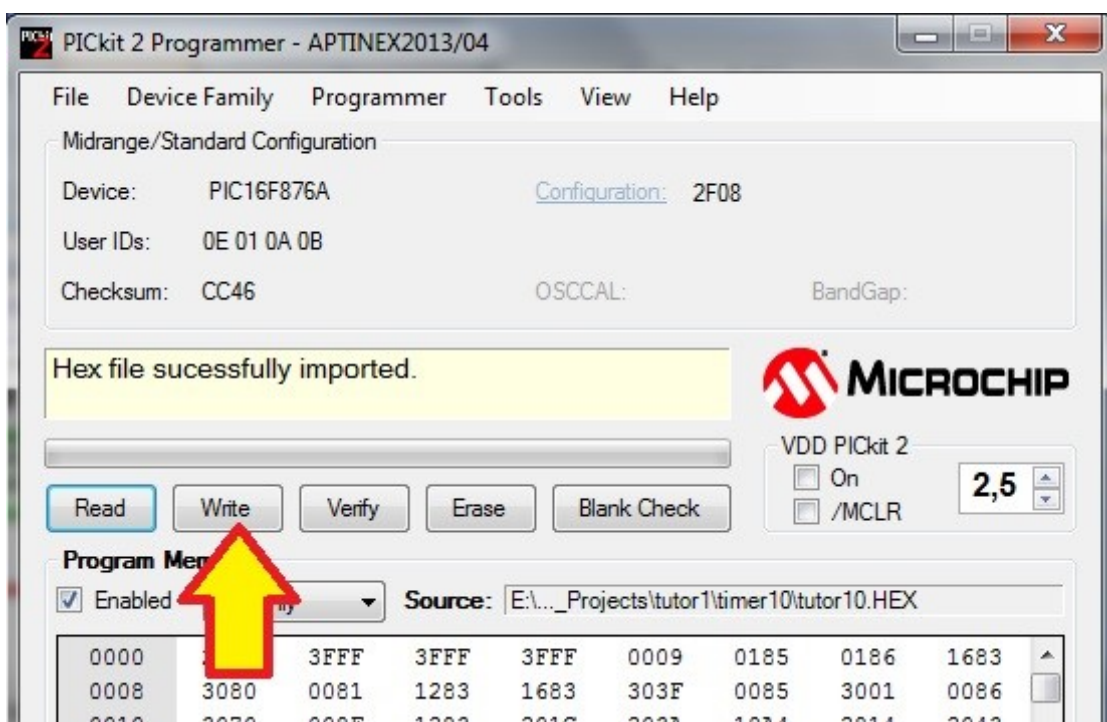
PICkit 2 Programmer - APTINEX2013/04

File Device Family Programmer Tools View Help

Midrange/Standard Configuration

Device: PIC16F876A

Configuration: 2F08

User IDs: 0E 01 0A 0B

Checksum: CC46

OSCCAL:

BandGap:

Hex file sucessfully imported.

MICROCHIP

VDD PICkit 2

On

/MCLR

2,5

Read Write Verify Erase Blank Check

Program Me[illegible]

Enabled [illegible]

Source: E:\..._Projects\tutor1\timer10\tutor10.HEX

| 0000 | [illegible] | 3FFF | 3FFF | 3FFF | 0009 | 0185 | 0186 | 1683 |
|---|---|---|---|---|---|---|---|---|
| 0008 | 3080 | 0081 | 1283 | 1683 | 303F | 0085 | 3001 | 0086 |
| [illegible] | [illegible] | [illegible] | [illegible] | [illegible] | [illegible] | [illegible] | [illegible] | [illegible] |